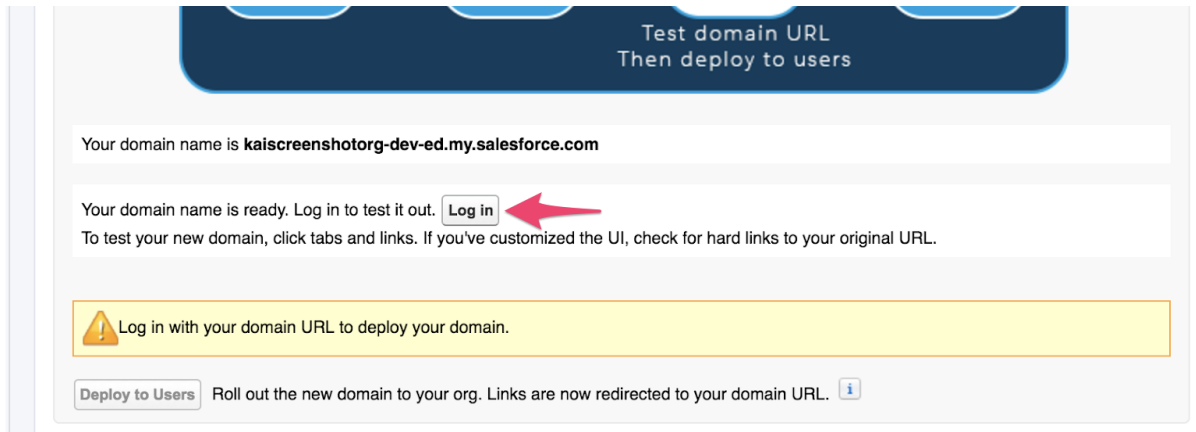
Test domain URL
Then deploy to users

Your domain name is **kaiscreenshotorg-dev-ed.my.salesforce.com**

Your domain name is ready. Log in to test it out. Log in
To test your new domain, click tabs and links. If you've customized the UI, check for hard links to your original URL.

Log in with your domain URL to deploy your domain.

Deploy to Users Roll out the new domain to your org. Links are now redirected to your domain URL. i